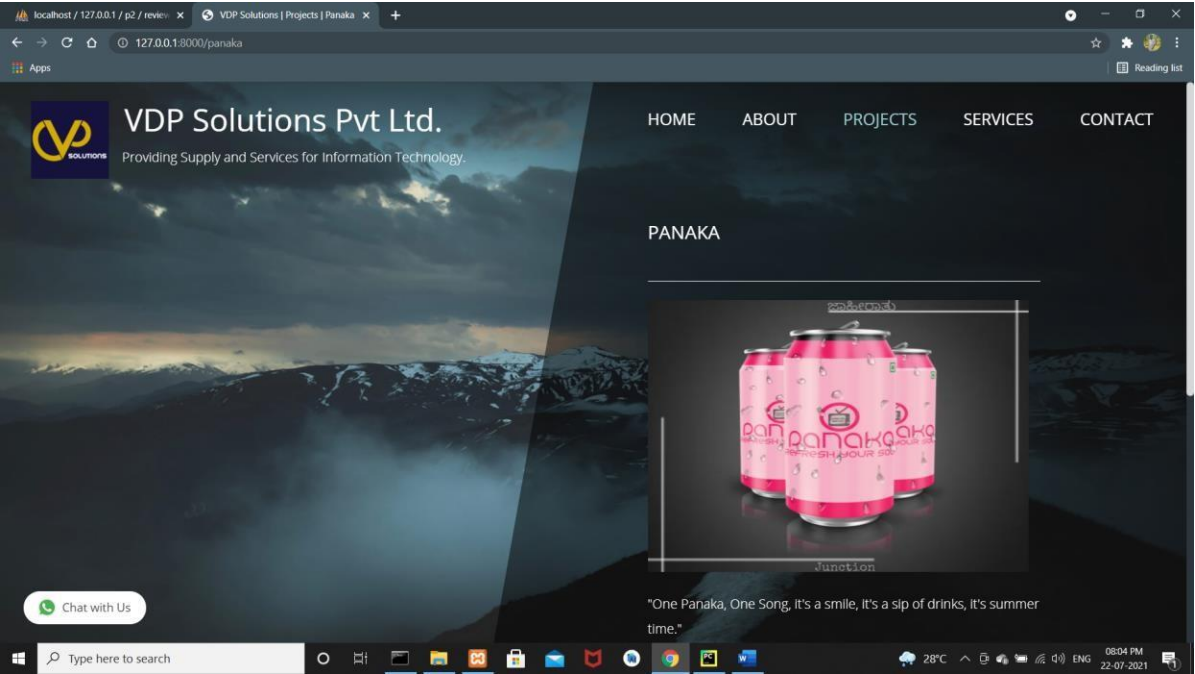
localhost / 127.0.0.1 / p2 / review ×
VDP Solutions | Projects | Panaka ×
+
127.0.0.1:8000/panaka
Apps
Reading list

VDP Solutions Pvt Ltd.
Providing Supply and Services for Information Technology.

HOME ABOUT PROJECTS SERVICES CONTACT

PANAKA

ಜಾಹೀರಾತು
Panaka
REFRESH YOUR SOUL
Junction

"One Panaka, One Song, it's a smile, it's a sip of drinks, it's summer time."

Chat with Us

Type here to search
28°C ENG 08:04 PM 22-07-2021